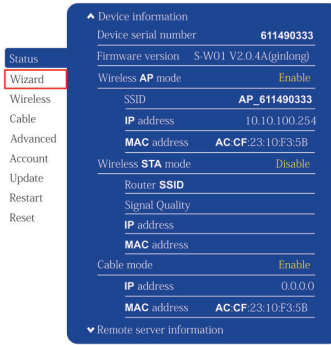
Status
Wizard
Wireless
Cable
Advanced
Account
Update
Restart
Reset

Device information

| | |
|---|---|
| Device serial number | 611490333 |
| Firmware version | S-W01 V2.0.4A(ginlong) |
| Wireless AP mode | Enable |
| SSID | AP_611490333 |
| IP address | 10.10.100.254 |
| MAC address | AC:CF:23:10:F3:5B |
| Wireless STA mode | Disable |
| Router SSID | |
| Signal Quality | |
| IP address | |
| MAC address | |
| Cable mode | Enable |
| IP address | 0.0.0.0 |
| MAC address | AC:CF:23:10:F3:5B |

Remote server information